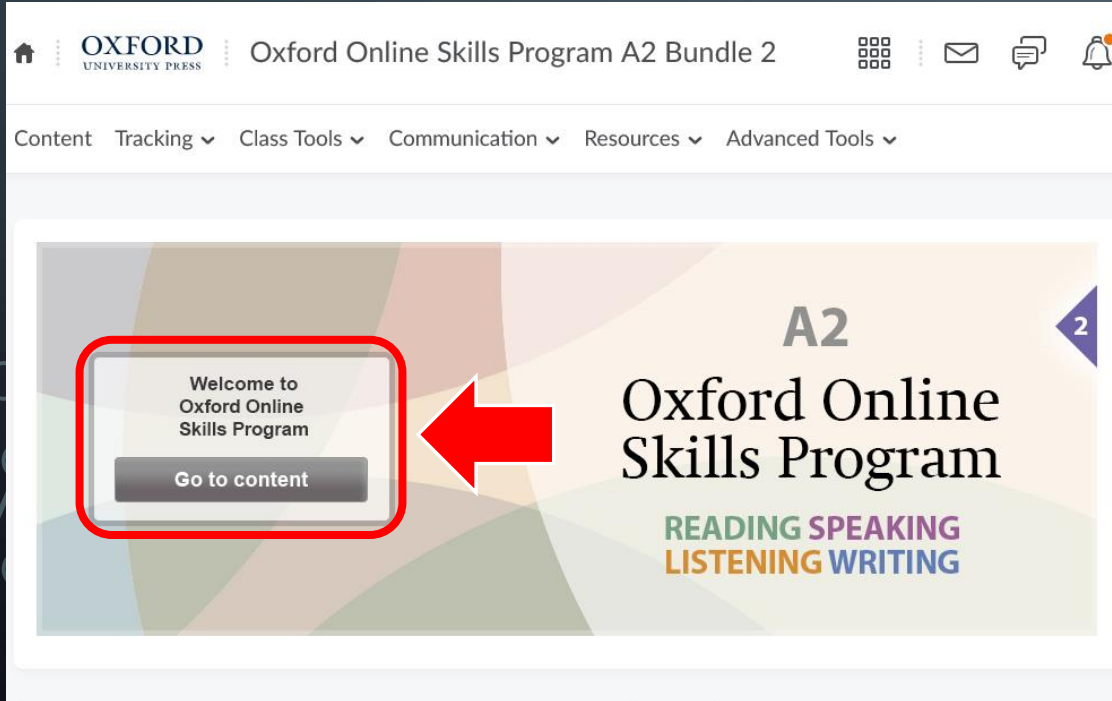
OXFORD UNIVERSITY PRESS Oxford Online Skills Program A2 Bundle 2

Content Tracking Class Tools Communication Resources Advanced Tools

Welcome to Oxford Online Skills Program

Go to content

A2

Oxford Online Skills Program

READING SPEAKING LISTENING WRITING

2